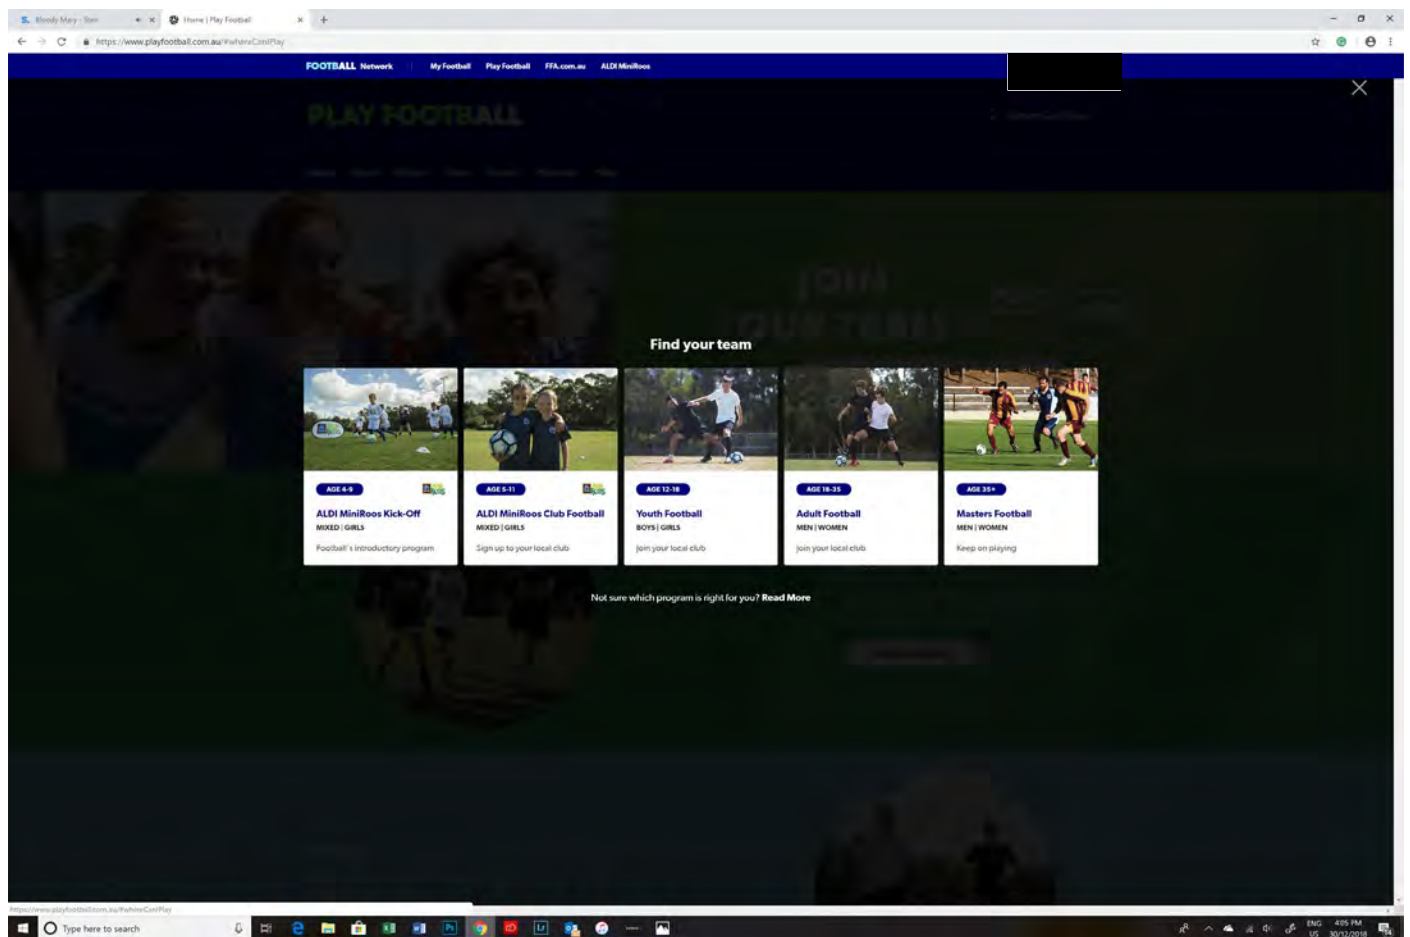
Bloody Mary - Stev
Home | Play Football
https://www.playfootball.com.au/#whereCanIPlay

FOOTBALL Network
My Football
Play Football
FFA.com.au
ALDI MiniRoos

PLAY FOOTBALL

JOIN OUR TEAM

Find your team

AGE 4-9
ALDI MiniRoos Kick-Off
MIXED | GIRLS
Football's introductory program

AGE 5-11
ALDI MiniRoos Club Football
MIXED | GIRLS
Sign up to your local club

AGE 12-18
Youth Football
BOYS | GIRLS
Join your local club

AGE 18-35
Adult Football
MEN | WOMEN
Join your local club

AGE 35+
Masters Football
MEN | WOMEN
Keep on playing

Not sure which program is right for you? Read More

https://www.playfootball.com.au/#whereCanIPlay

Type here to search
ENG US
4:05 PM
30/12/2018